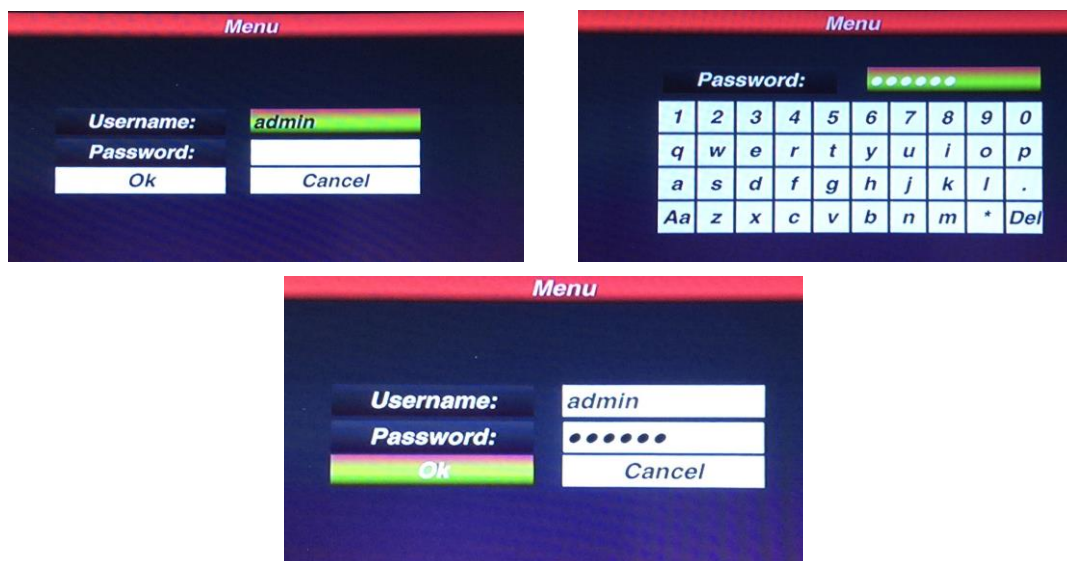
Menu

Username: admin
Password:
Ok Cancel

Menu

Password: ●●●●●●

| 1 | 2 | 3 | 4 | 5 | 6 | 7 | 8 | 9 | 0 |
|---|---|---|---|---|---|---|---|---|---|
| q | w | e | r | t | y | u | i | o | p |
| a | s | d | f | g | h | j | k | l | . |
| Aa | z | x | c | v | b | n | m | * | Del |

Menu

Username: admin
Password: ●●●●●●
Ok Cancel